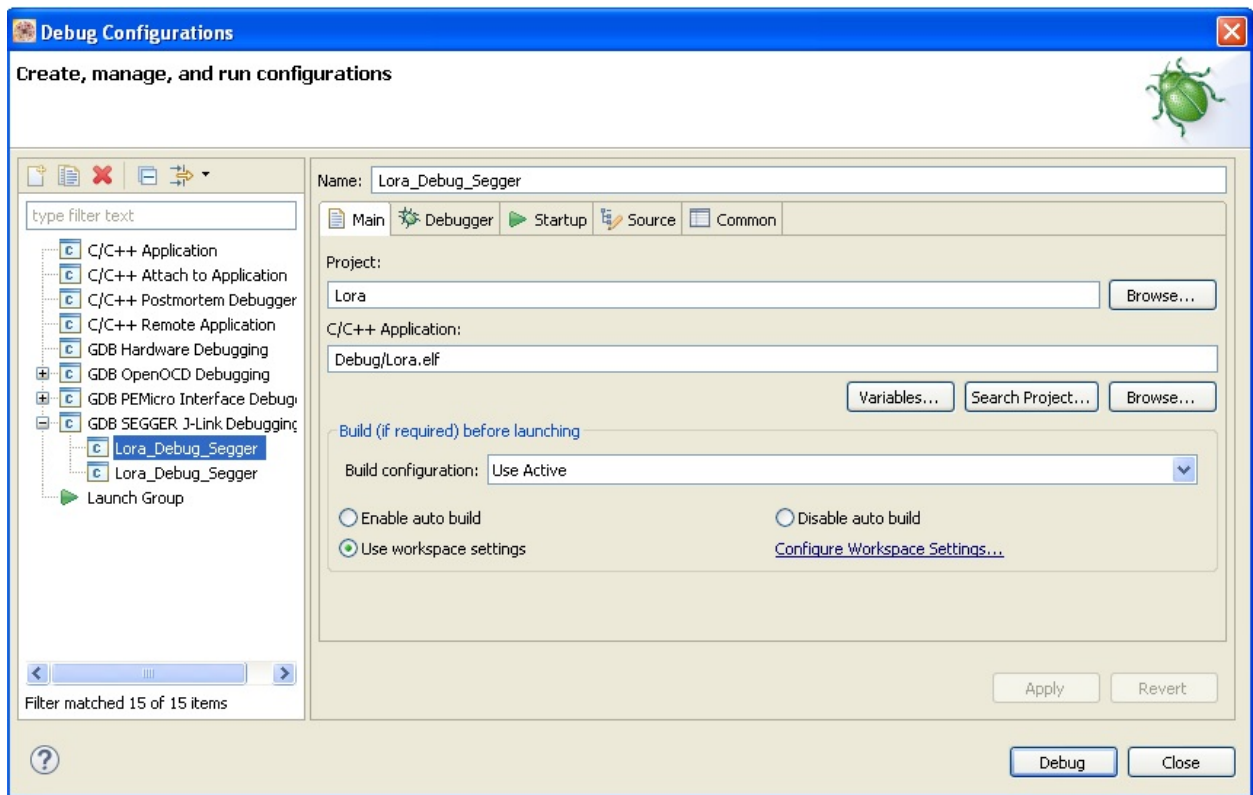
Debug Configurations

Create, manage, and run configurations

type filter text

C/C++ Application
C/C++ Attach to Application
C/C++ Postmortem Debugger
C/C++ Remote Application
GDB Hardware Debugging
GDB OpenOCD Debugging
GDB PEMicro Interface Debug
GDB SEGGER J-Link Debugging
Lora_Debug_Segger
Lora_Debug_Segger
Launch Group

Filter matched 15 of 15 items

Name: Lora_Debug_Segger

Main | Debugger | Startup | Source | Common

Project:
Lora
Browse...

C/C++ Application:
Debug/Lora.elf
Variables... | Search Project... | Browse...

Build (if required) before launching
Build configuration: Use Active
Enable auto build
Disable auto build
Use workspace settings
Configure Workspace Settings...

Apply | Revert

?

Debug | Close